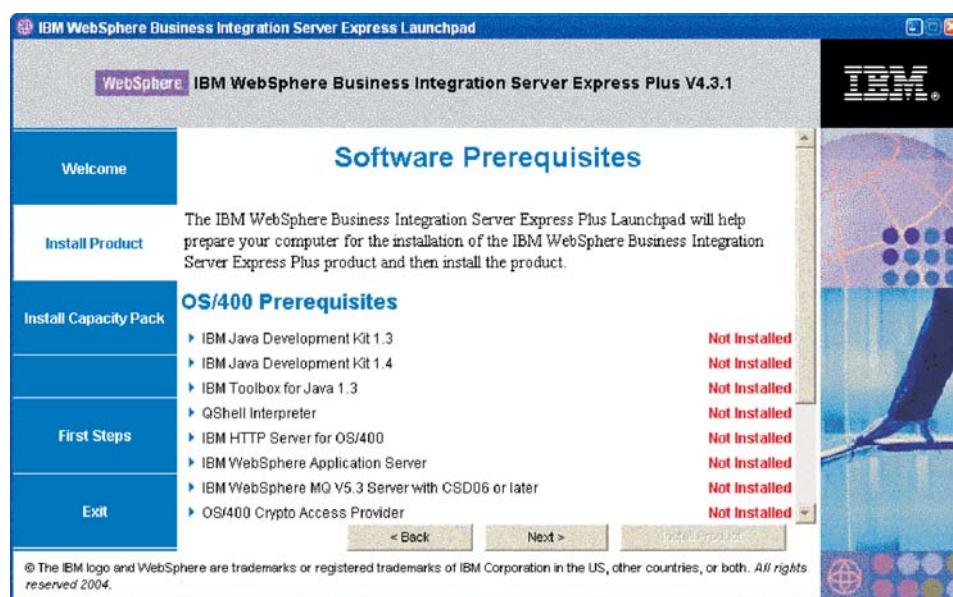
IBM WebSphere Business Integration Server Express Launchpad

WebSphere IBM WebSphere Business Integration Server Express Plus V4.3.1

IBM.

Welcome

Install Product

Install Capacity Pack

First Steps

Exit

Software Prerequisites

The IBM WebSphere Business Integration Server Express Plus Launchpad will help prepare your computer for the installation of the IBM WebSphere Business Integration Server Express Plus product and then install the product.

OS/400 Prerequisites

| | |
|---|---|
| IBM Java Development Kit 1.3 | Not Installed |
| IBM Java Development Kit 1.4 | Not Installed |
| IBM Toolbox for Java 1.3 | Not Installed |
| QShell Interpreter | Not Installed |
| IBM HTTP Server for OS/400 | Not Installed |
| IBM WebSphere Application Server | Not Installed |
| IBM WebSphere MQ V5.3 Server with CSD06 or later | Not Installed |
| OS/400 Crypto Access Provider | Not Installed |

< Back Next > Install Product

© The IBM logo and WebSphere are trademarks or registered trademarks of IBM Corporation in the US, other countries, or both. All rights reserved 2004.